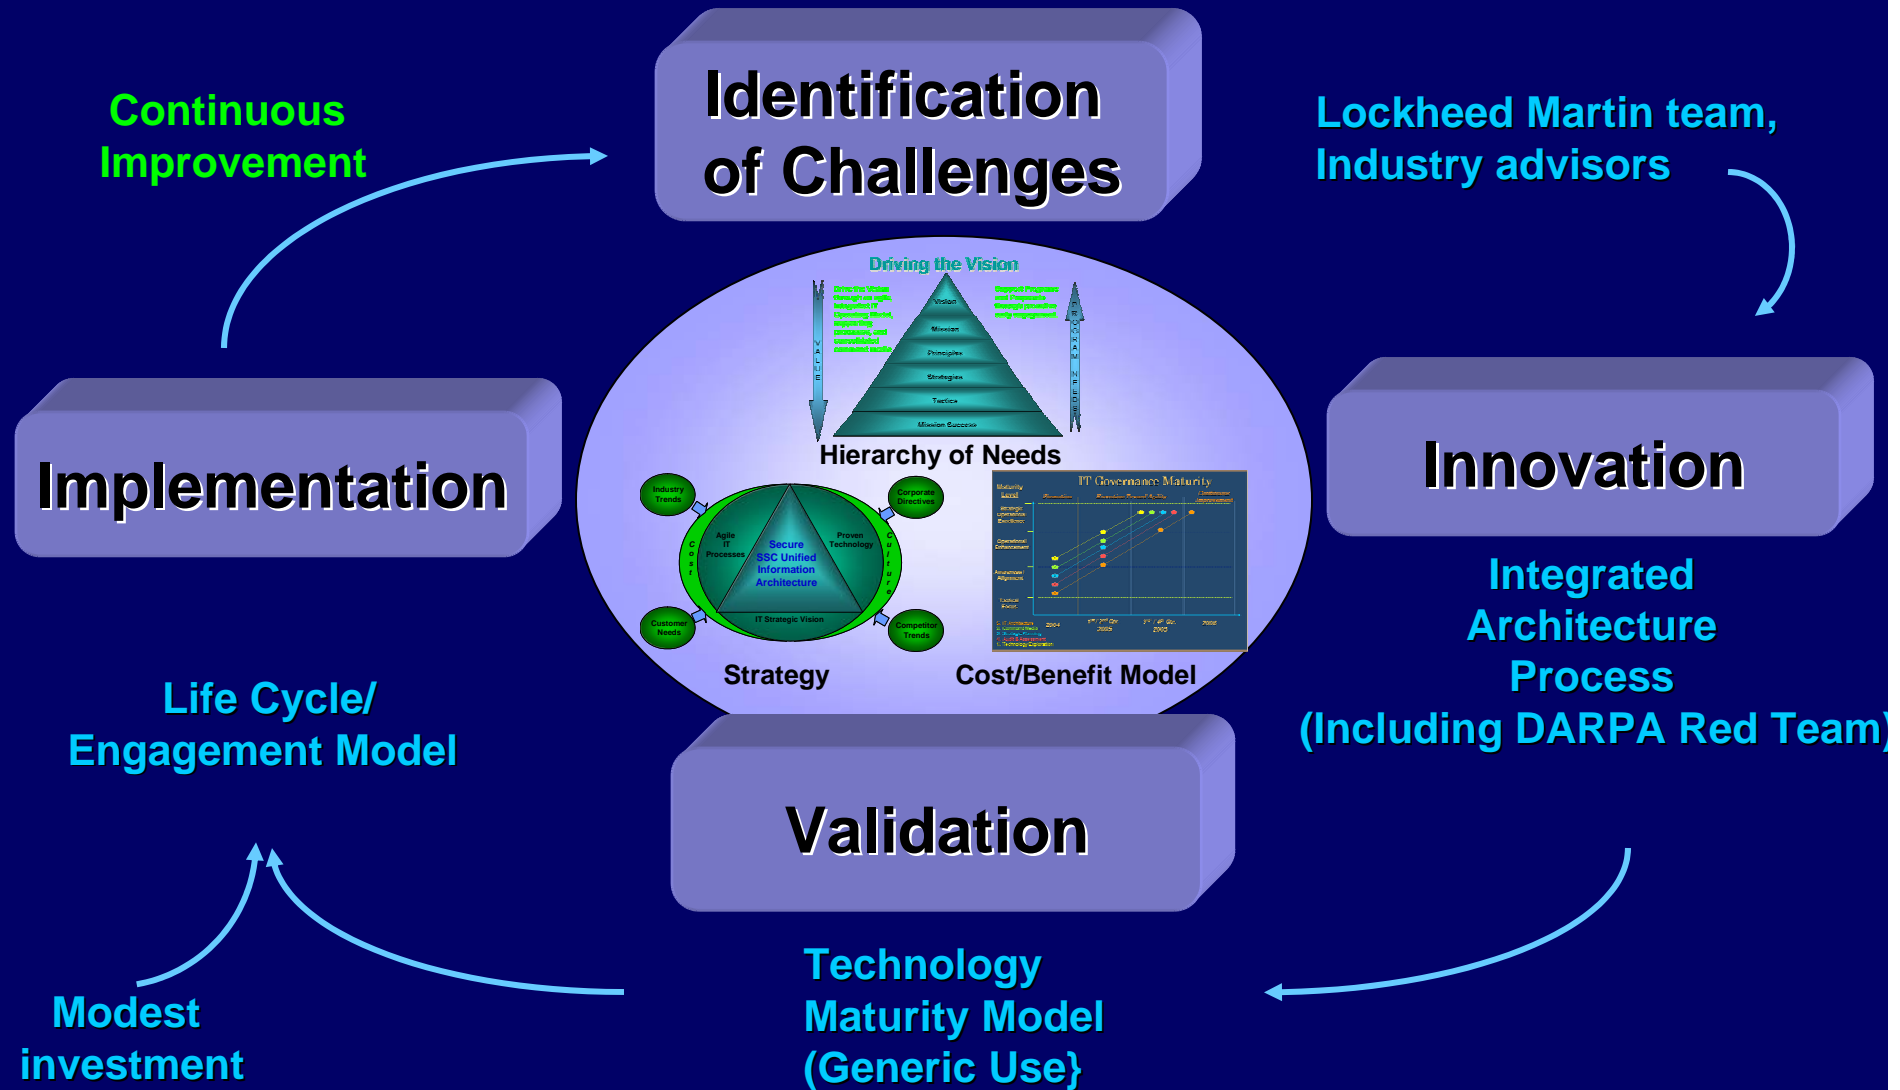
Continuous Improvement

Identification of Challenges

Lockheed Martin team, Industry advisors

Driving the Vision

Vision

Mission

Principles

Strategies

Tactics

Mission Success

VALUE

PROGRAM NEEDS

Hierarchy of Needs

Industry Trends

Corporate Directives

Customer Needs

Competitor Trends

Agile IT Processes

Proven Technology

Secure SSC Unified Information Architecture

IT Strategic Vision

Cost

Culture

IT Governance Maturity

Strategy

Cost/Benefit Model

Implementation

Innovation

Integrated Architecture Process (Including DARPA Red Team)

Life Cycle/ Engagement Model

Validation

Technology Maturity Model (Generic Use}

Modest investment